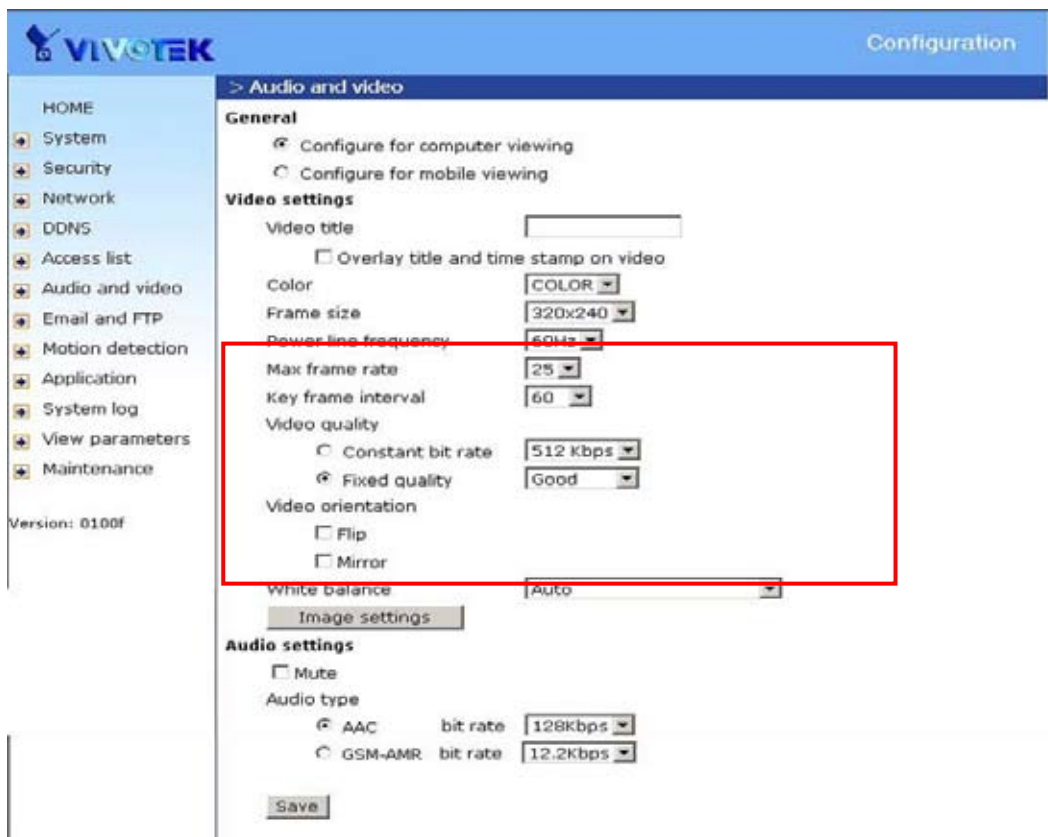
VIVOTEK

Configuration

HOME
System
Security
Network
DDNS
Access list
Audio and video
Email and FTP
Motion detection
Application
System log
View parameters
Maintenance

Version: 0100f

> Audio and video

General
Configure for computer viewing
Configure for mobile viewing

Video settings
Video title
Overlay title and time stamp on video
Color COLOR
Frame size 320x240
Power line frequency 60Hz
Max frame rate 25
Key frame interval 60
Video quality
Constant bit rate 512 Kbps
Fixed quality Good
Video orientation
Flip
Mirror
White balance Auto
Image settings

Audio settings
Mute
Audio type
AAC bit rate 128Kbps
GSM-AMR bit rate 12.2Kbps

Save